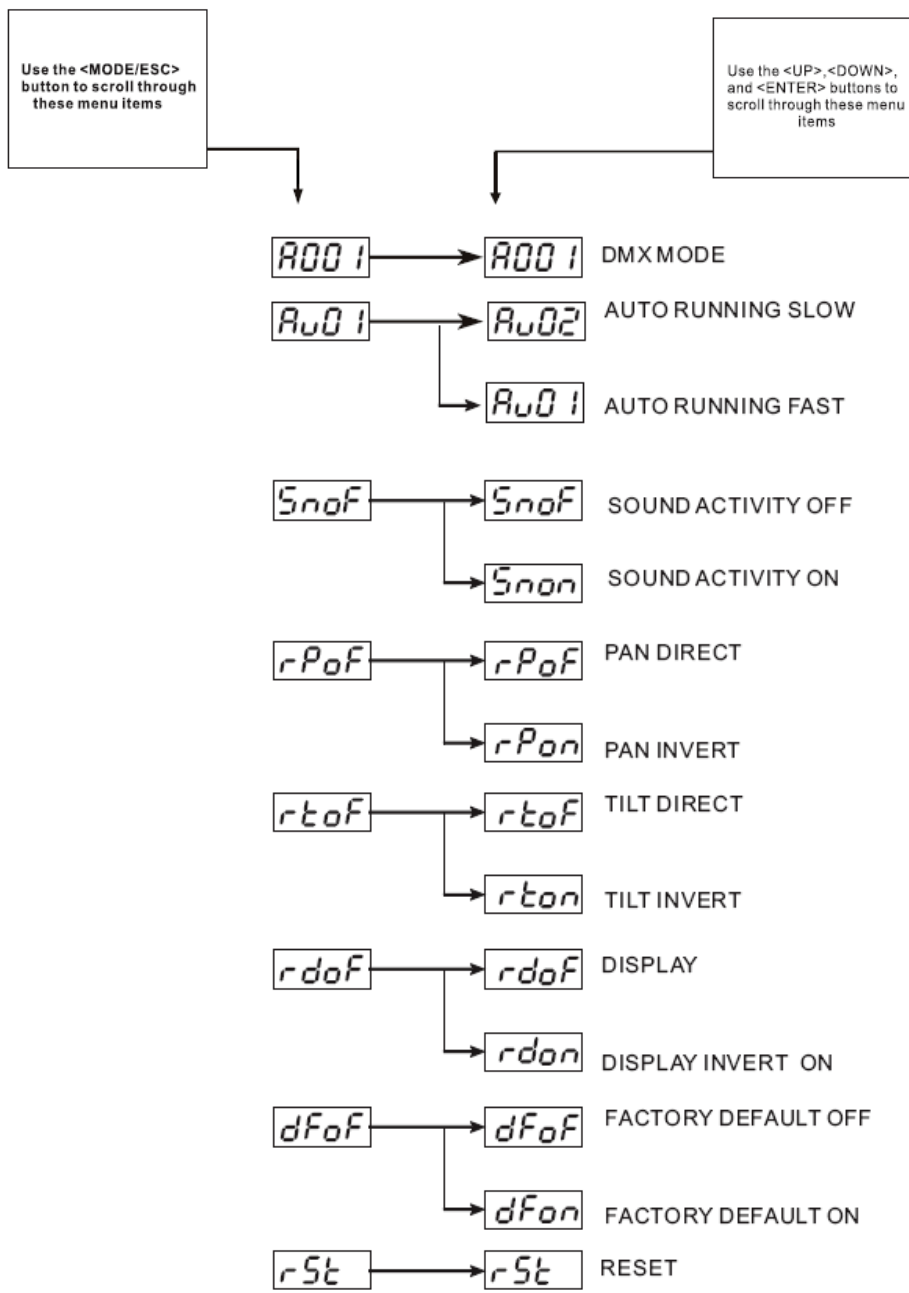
Use the <MODE/ESC> button to scroll through these menu items

Use the <UP>,<DOWN>, and <ENTER> buttons to scroll through these menu items

A001 → A001 DMX MODE

Au01 → Au02 AUTO RUNNING SLOW

Au01 AUTO RUNNING FAST

SnoF → SnoF SOUND ACTIVITY OFF

Snon SOUND ACTIVITY ON

rPoF → rPoF PAN DIRECT

rPon PAN INVERT

rtoF → rtoF TILT DIRECT

rton TILT INVERT

rdoF → rdoF DISPLAY

rdon DISPLAY INVERT ON

dFoF → dFoF FACTORY DEFAULT OFF

dFon FACTORY DEFAULT ON

rSt → rSt RESET